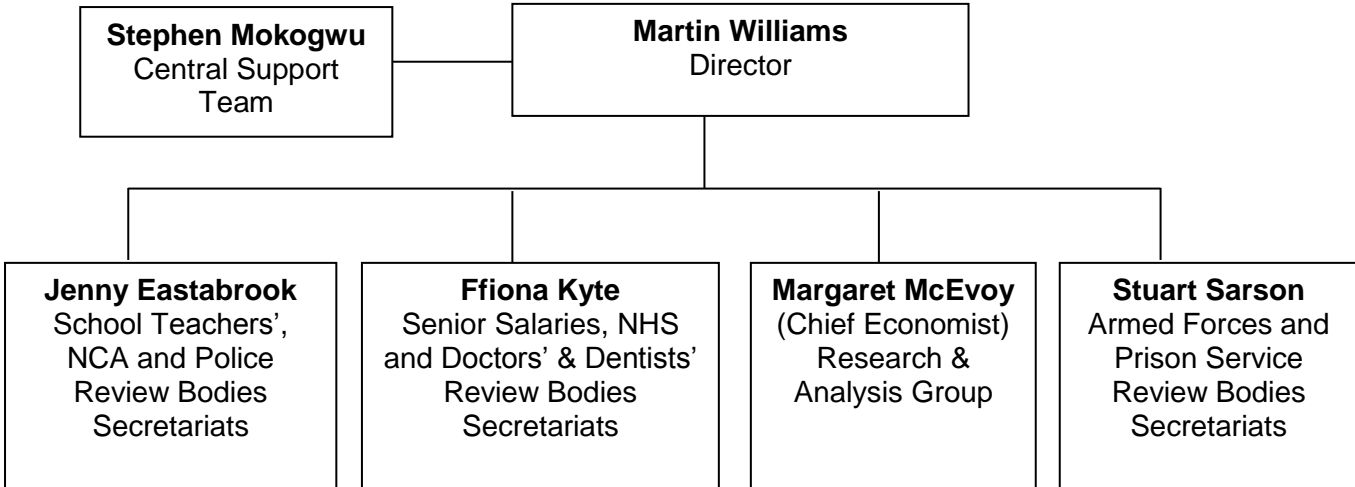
**Stephen Mokogwu**
Central Support Team

**Martin Williams**
Director

**Jenny Eastabrook**
School Teachers', NCA and Police Review Bodies Secretariats

**Ffiona Kyte**
Senior Salaries, NHS and Doctors' & Dentists' Review Bodies Secretariats

**Margaret McEvoy**
(Chief Economist) Research & Analysis Group

**Stuart Sarson**
Armed Forces and Prison Service Review Bodies Secretariats